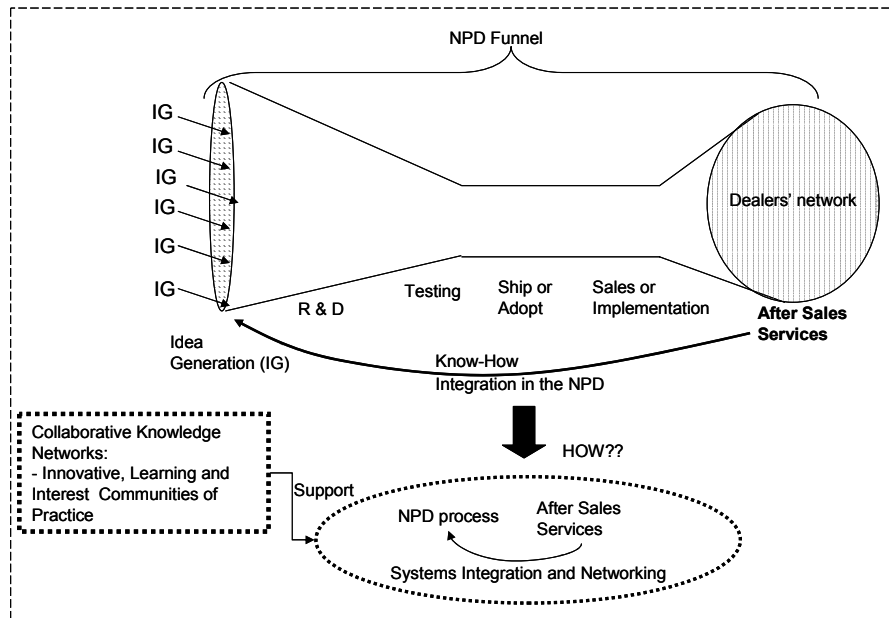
NPD Funnel

IG
IG
IG
IG
IG
IG

Dealers' network

R & D

Testing

Ship or Adopt

Sales or Implementation

After Sales Services

Idea Generation (IG)

Know-How Integration in the NPD

HOW??

Collaborative Knowledge Networks:
- Innovative, Learning and Interest Communities of Practice

Support

NPD process

After Sales Services

Systems Integration and Networking